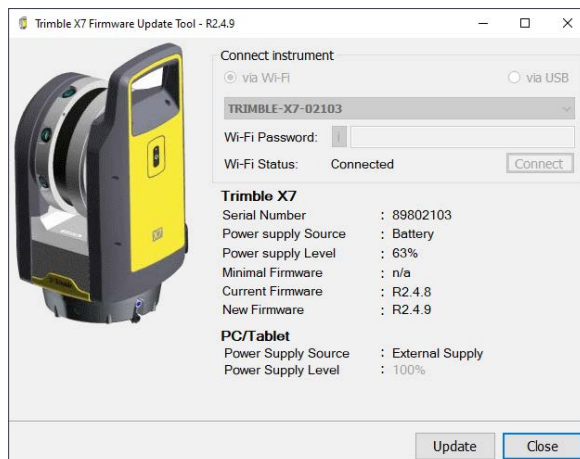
Trimble X7 Firmware Update Tool - R2.4.9

Connect instrument

via Wi-Fi

via USB

TRIMBLE-X7-02103

Wi-Fi Password:

Wi-Fi Status: Connected

Connect

Trimble X7

Serial Number : 89802103

Power supply Source : Battery

Power supply Level : 63%

Minimal Firmware : n/a

Current Firmware : R2.4.8

New Firmware : R2.4.9

PC/Tablet

Power Supply Source : External Supply

Power Supply Level : 100%

Update

Close